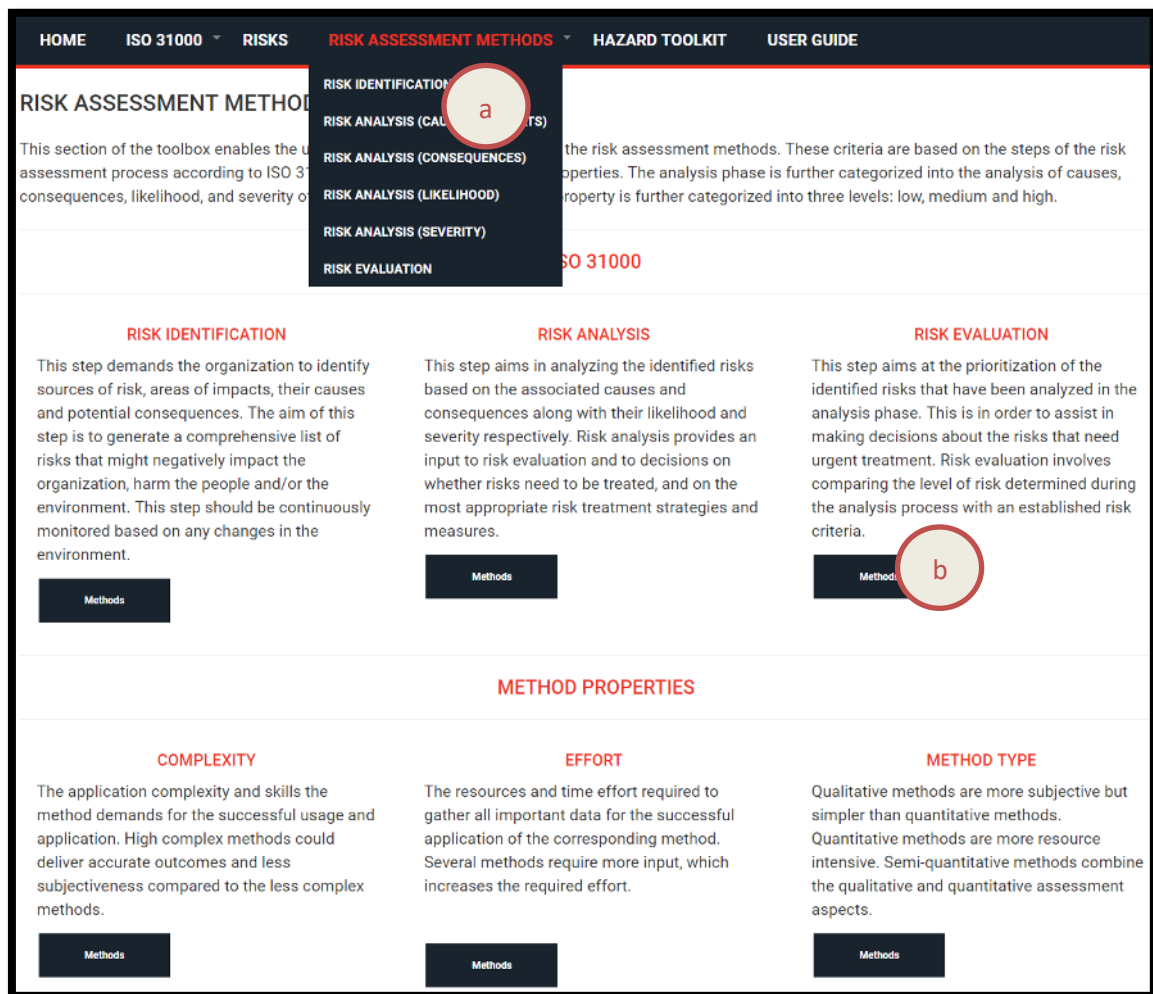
HOME ISO 31000 RISKS RISK ASSESSMENT METHODS HAZARD TOOLKIT USER GUIDE

RISK IDENTIFICATION
RISK ANALYSIS (CAU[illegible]TS)
RISK ANALYSIS (CONSEQUENCES)
RISK ANALYSIS (LIKELIHOOD)
RISK ANALYSIS (SEVERITY)
RISK EVALUATION

a

RISK ASSESSMENT METHO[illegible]

This section of the toolbox enables the u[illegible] the risk assessment methods. These criteria are based on the steps of the risk assessment process according to ISO 31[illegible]operties. The analysis phase is further categorized into the analysis of causes, consequences, likelihood, and severity o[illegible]roperty is further categorized into three levels: low, medium and high.

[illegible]SO 31000

RISK IDENTIFICATION

This step demands the organization to identify sources of risk, areas of impacts, their causes and potential consequences. The aim of this step is to generate a comprehensive list of risks that might negatively impact the organization, harm the people and/or the environment. This step should be continuously monitored based on any changes in the environment.

Methods

RISK ANALYSIS

This step aims in analyzing the identified risks based on the associated causes and consequences along with their likelihood and severity respectively. Risk analysis provides an input to risk evaluation and to decisions on whether risks need to be treated, and on the most appropriate risk treatment strategies and measures.

Methods

RISK EVALUATION

This step aims at the prioritization of the identified risks that have been analyzed in the analysis phase. This is in order to assist in making decisions about the risks that need urgent treatment. Risk evaluation involves comparing the level of risk determined during the analysis process with an established risk criteria.

Methods

b

METHOD PROPERTIES

COMPLEXITY

The application complexity and skills the method demands for the successful usage and application. High complex methods could deliver accurate outcomes and less subjectiveness compared to the less complex methods.

Methods

EFFORT

The resources and time effort required to gather all important data for the successful application of the corresponding method. Several methods require more input, which increases the required effort.

Methods

METHOD TYPE

Qualitative methods are more subjective but simpler than quantitative methods. Quantitative methods are more resource intensive. Semi-quantitative methods combine the qualitative and quantitative assessment aspects.

Methods